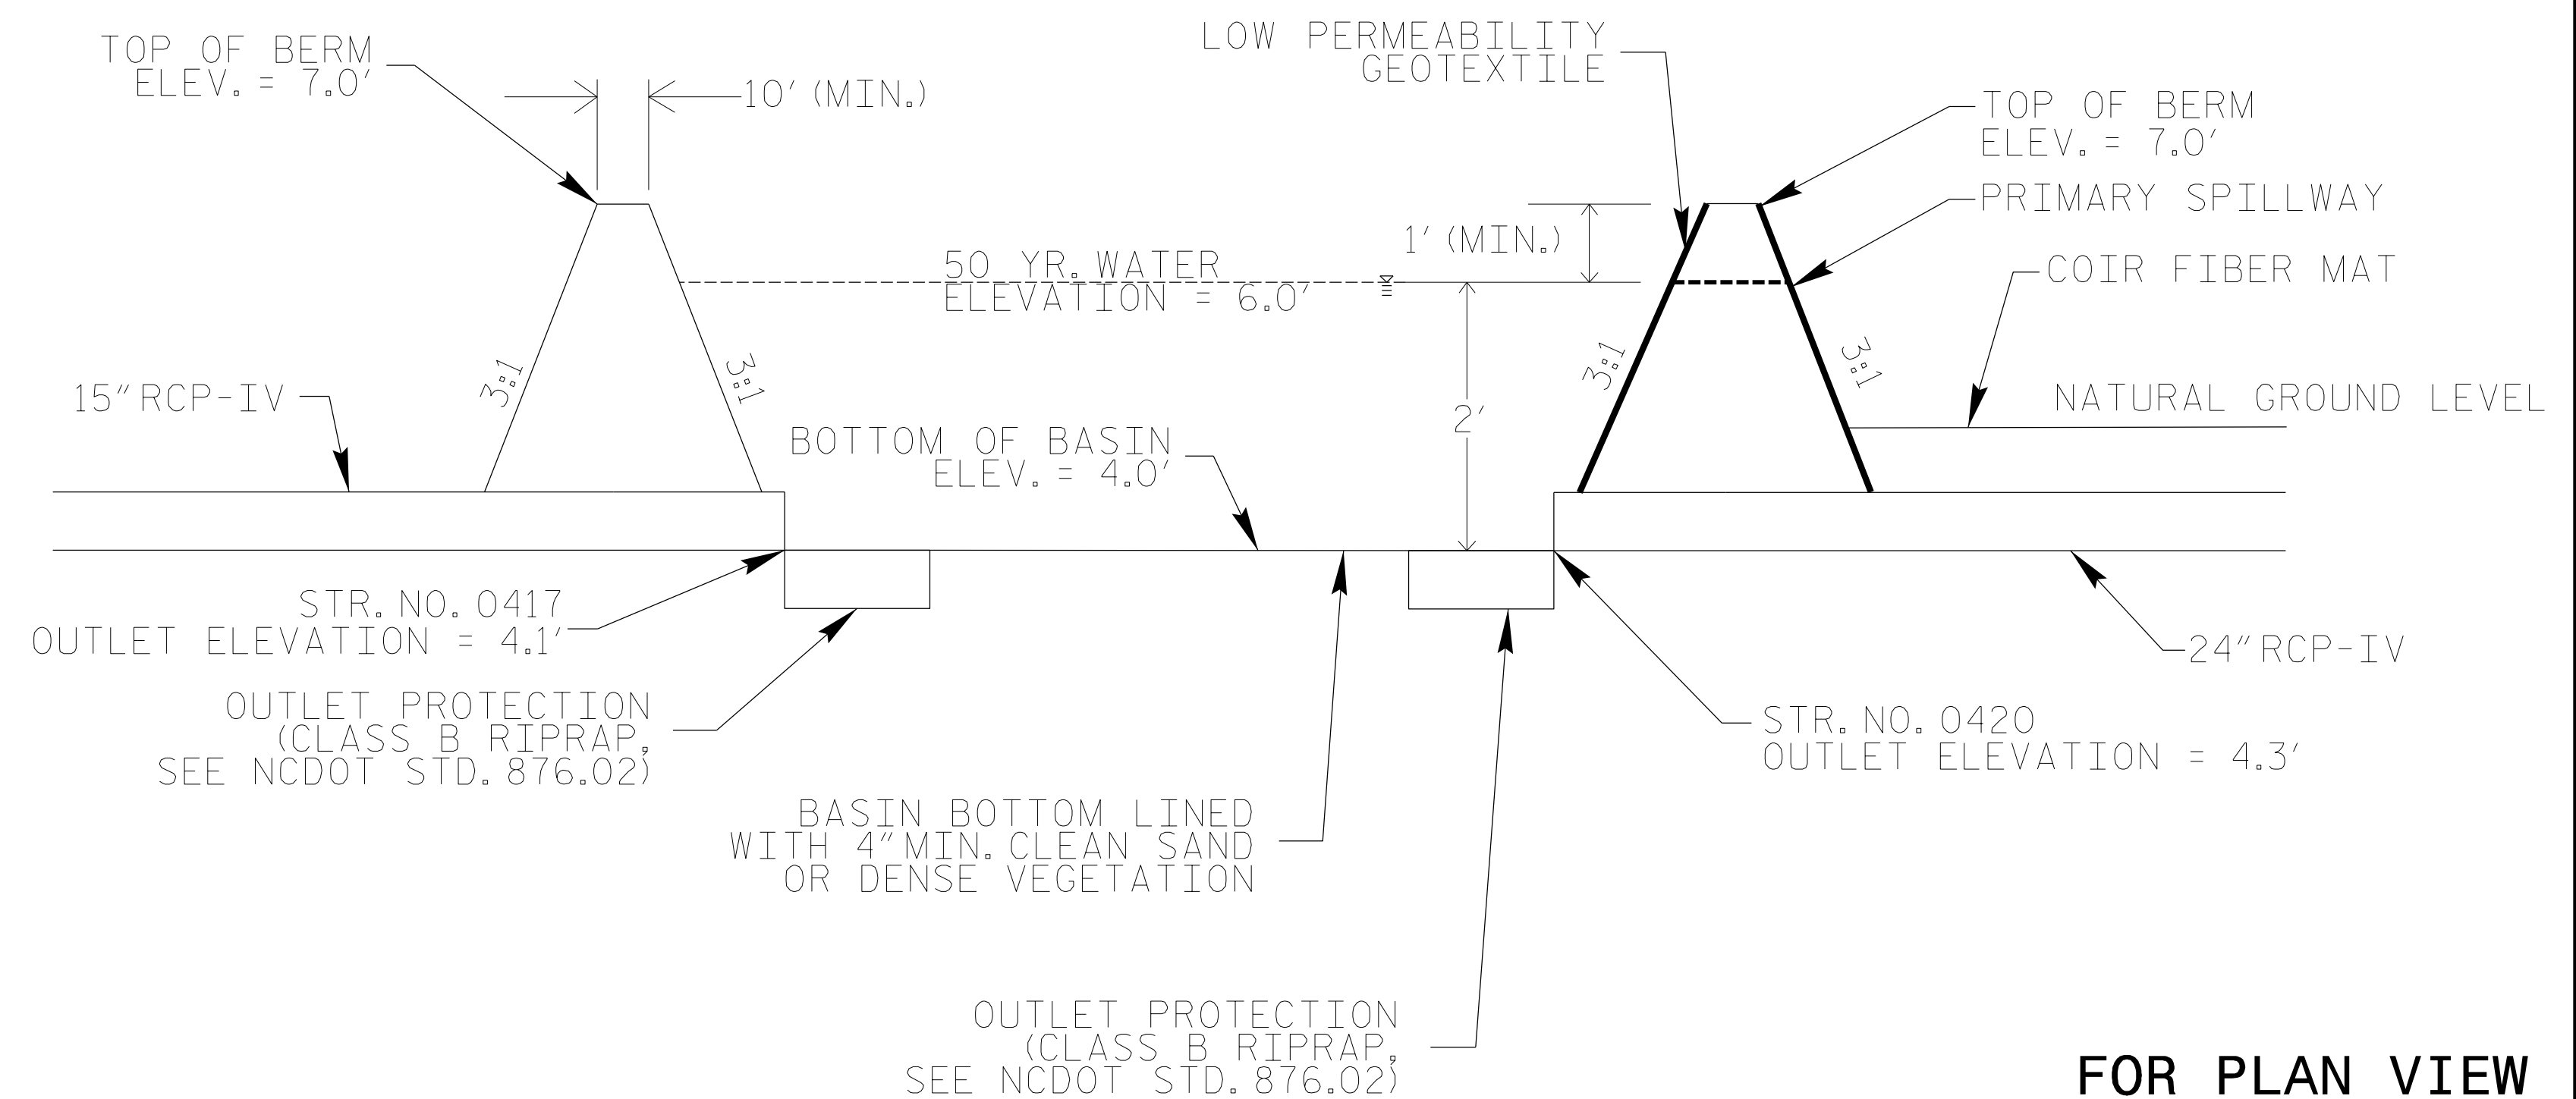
TOP OF BERM
ELEV. = 7.0'

10' (MIN.)

LOW PERMEABILITY
GEOTEXTILE

TOP OF BERM
ELEV. = 7.0'

PRIMARY SPILLWAY

1' (MIN.)

50 YR. WATER
ELEVATION = 6.0'

COIR FIBER MAT

3:1

3:1

3:1

3:1

15" RCP-IV

NATURAL GROUND LEVEL

2'

BOTTOM OF BASIN
ELEV. = 4.0'

STR. NO. 0417
OUTLET ELEVATION = 4.1'

24" RCP-IV

OUTLET PROTECTION
(CLASS B RIPRAP,
SEE NCDOT STD. 876.02)

STR. NO. 0420
OUTLET ELEVATION = 4.3'

BASIN BOTTOM LINED
WITH 4" MIN. CLEAN SAND
OR DENSE VEGETATION

OUTLET PROTECTION
(CLASS B RIPRAP,
SEE NCDOT STD. 876.02)

FOR PLAN VIEW